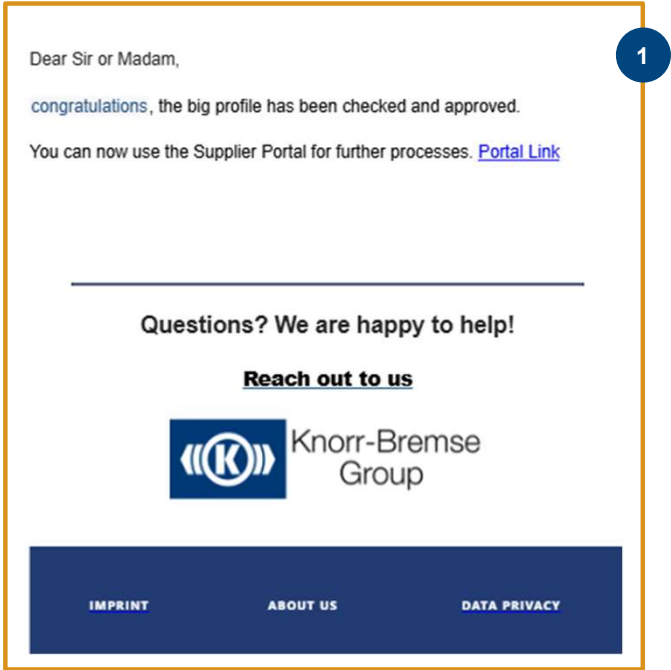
1

Dear Sir or Madam,

congratulations, the big profile has been checked and approved.

You can now use the Supplier Portal for further processes. Portal Link

Questions? We are happy to help!

Reach out to us

K

Knorr-Bremse Group

IMPRINT ABOUT US DATA PRIVACY